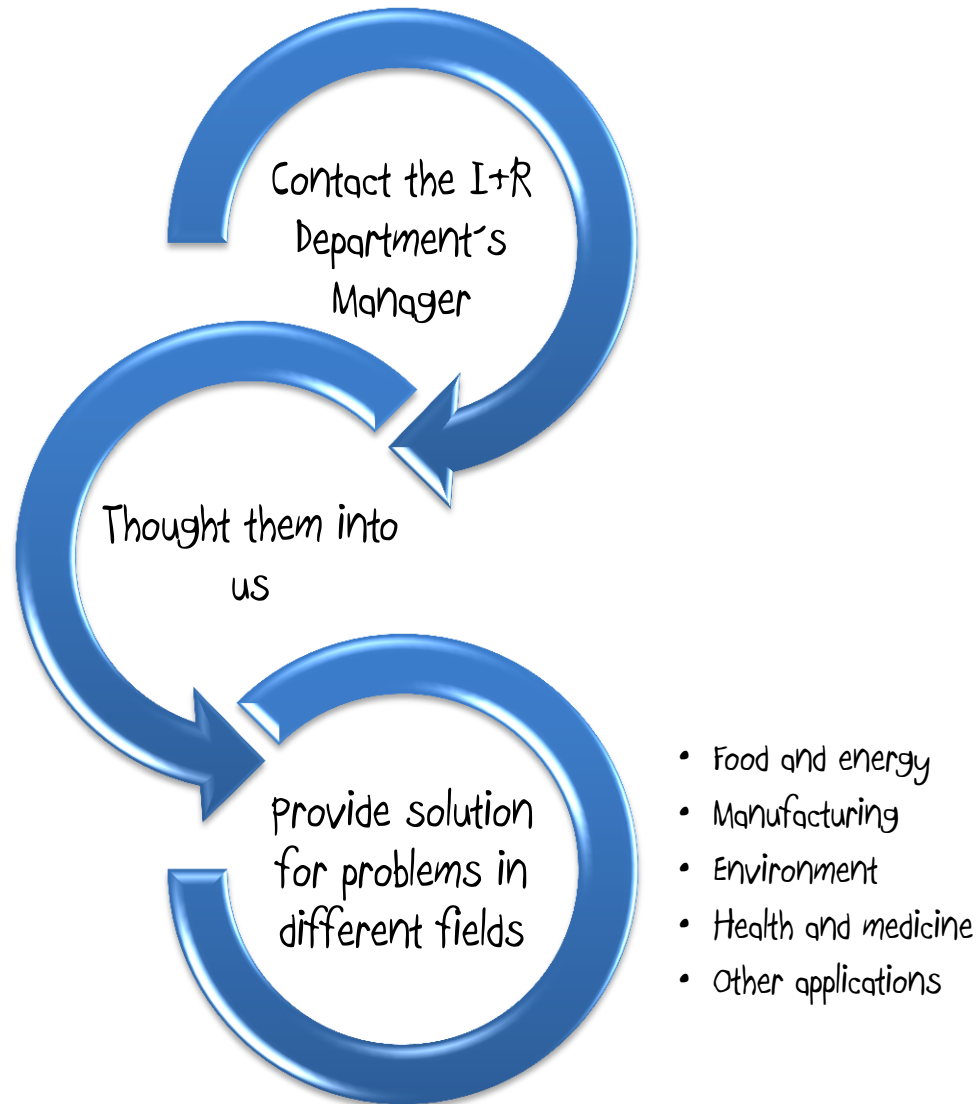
Contact the I+R Department´s Manager

Thought them into us

Provide solution for problems in different fields

- Food and energy
- Manufacturing
- Environment
- Health and medicine
- Other applications